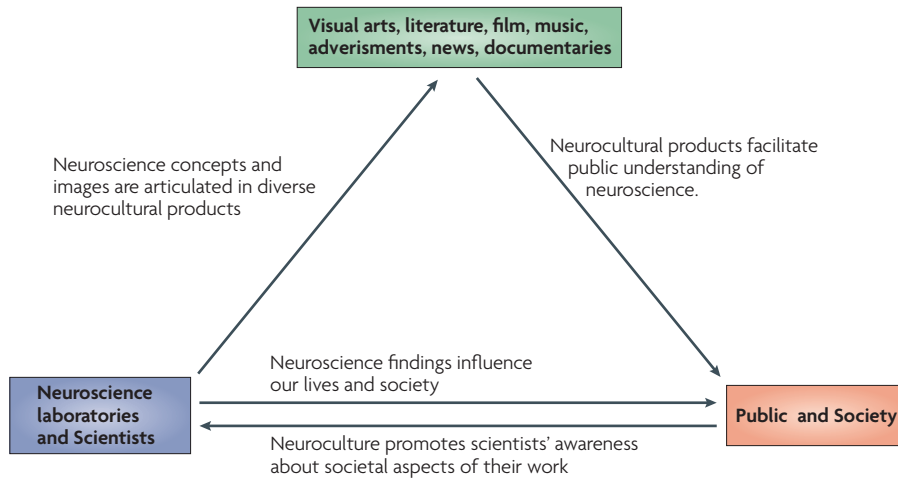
Visual arts, literature, film, music, adverisments, news, documentaries

Neuroscience concepts and images are articulated in diverse neurocultural products

Neurocultural products facilitate public understanding of neuroscience.

Neuroscience findings influence our lives and society

Neuroscience laboratories and Scientists

Public and Society

Neuroculture promotes scientists' awareness about societal aspects of their work